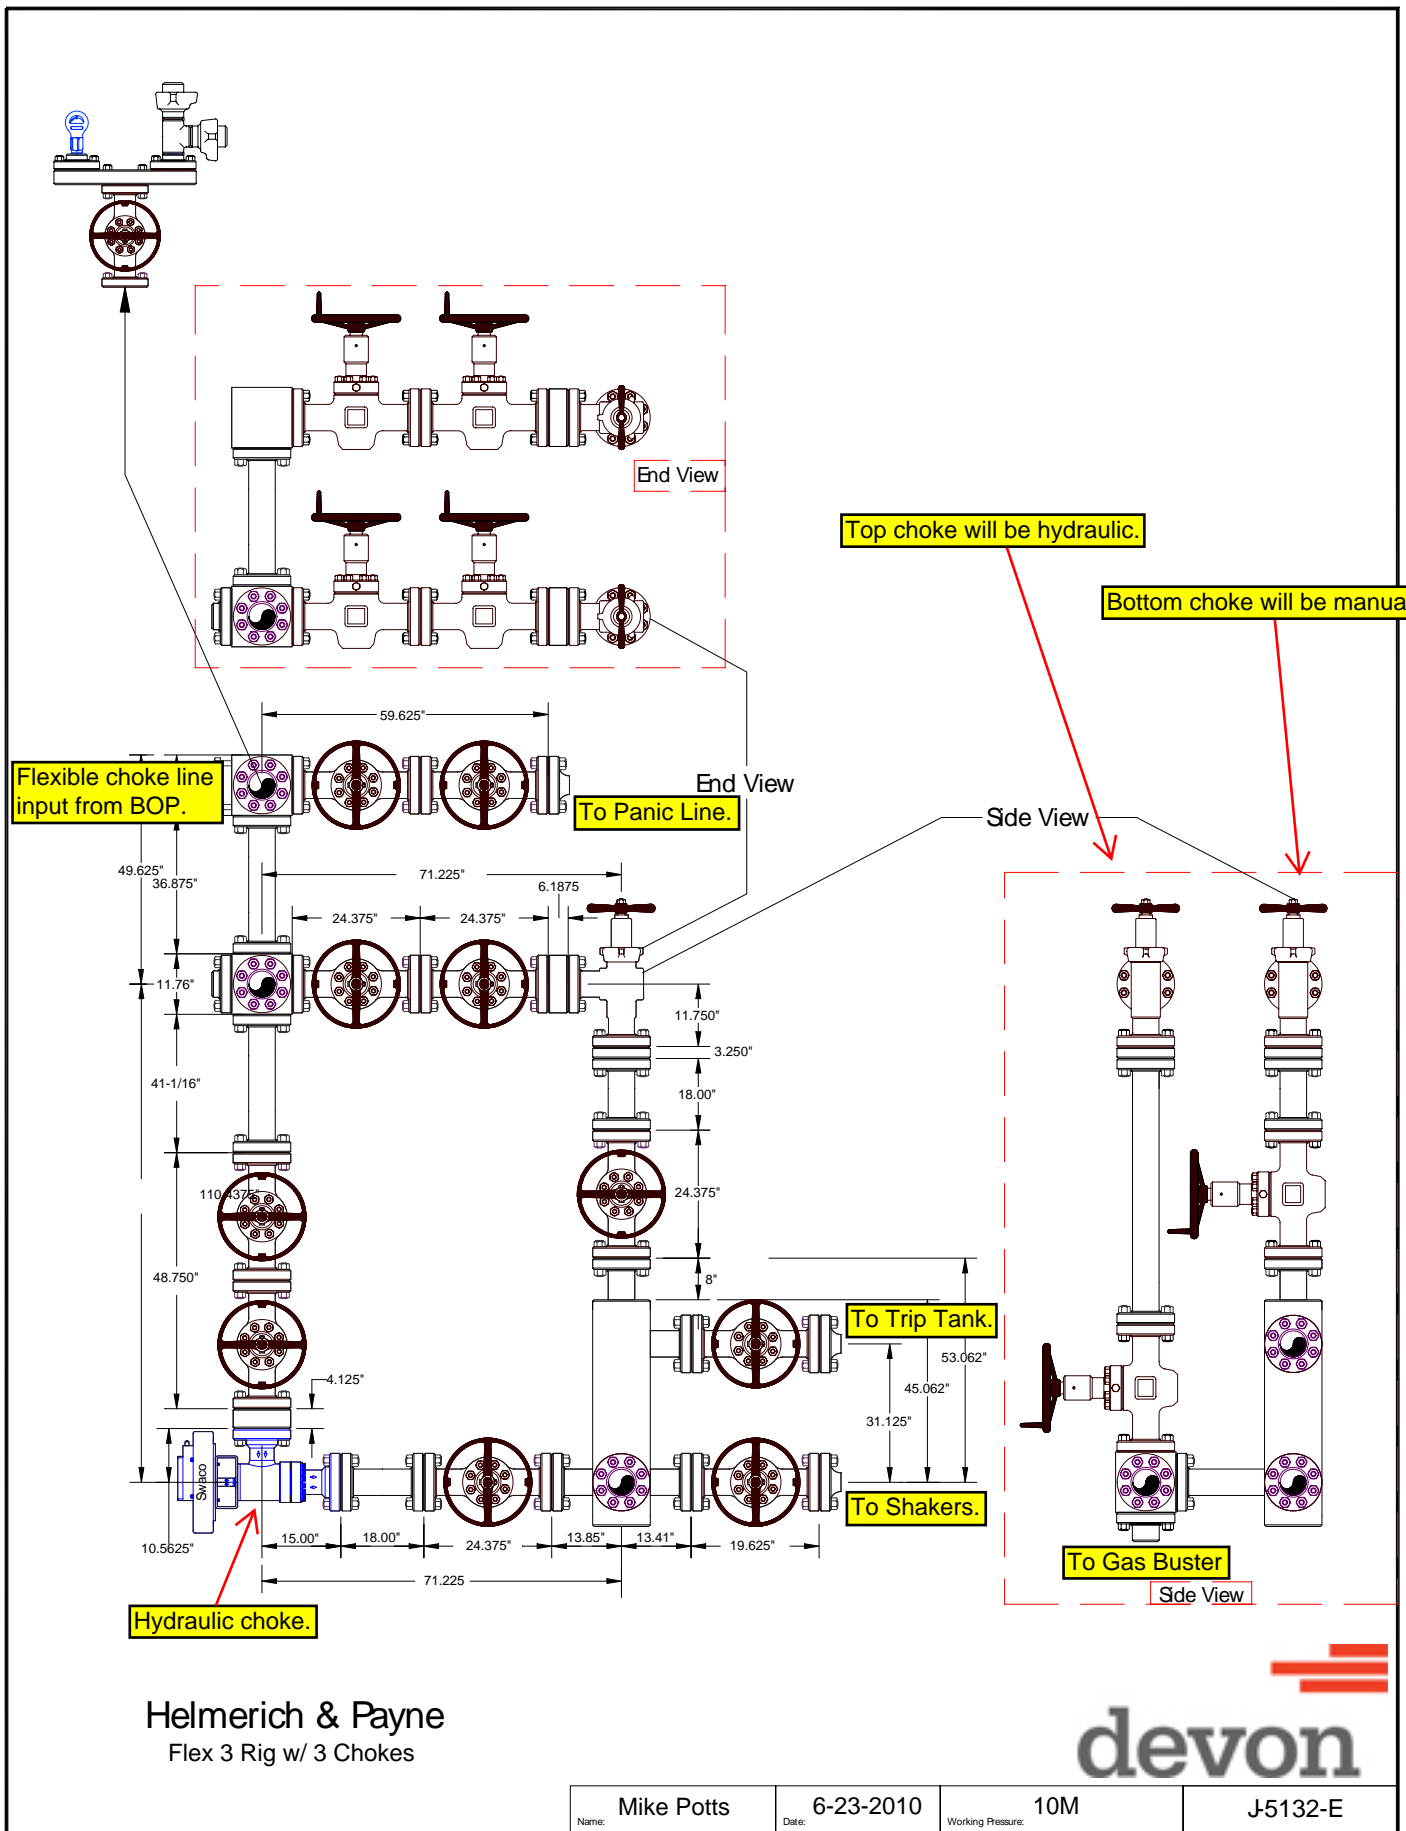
End View

Top choke will be hydraulic.

Bottom choke will be manua

59.625"

Flexible choke line input from BOP.

End View

To Panic Line.

Side View

49.625"
36.875"
71.225"
6.1875
24.375"
24.375"

11.76"

11.750"
3.250"

41-1/16"

18.00"

110.4375"

24.375"

48.750"

8"

To Trip Tank.

53.062"
45.062"

4.125"

31.125"

Swaco

To Shakers.

10.5625"
15.00"
18.00"
24.375"
13.85"
13.41"
19.625"

71.225

To Gas Buster

Side View

Hydraulic choke.

Helmerich & Payne
Flex 3 Rig w/ 3 Chokes

devon

| Name: Mike Potts | Date: 6-23-2010 | Working Pressure: 10M | J-5132-E |
|---|---|---|---|